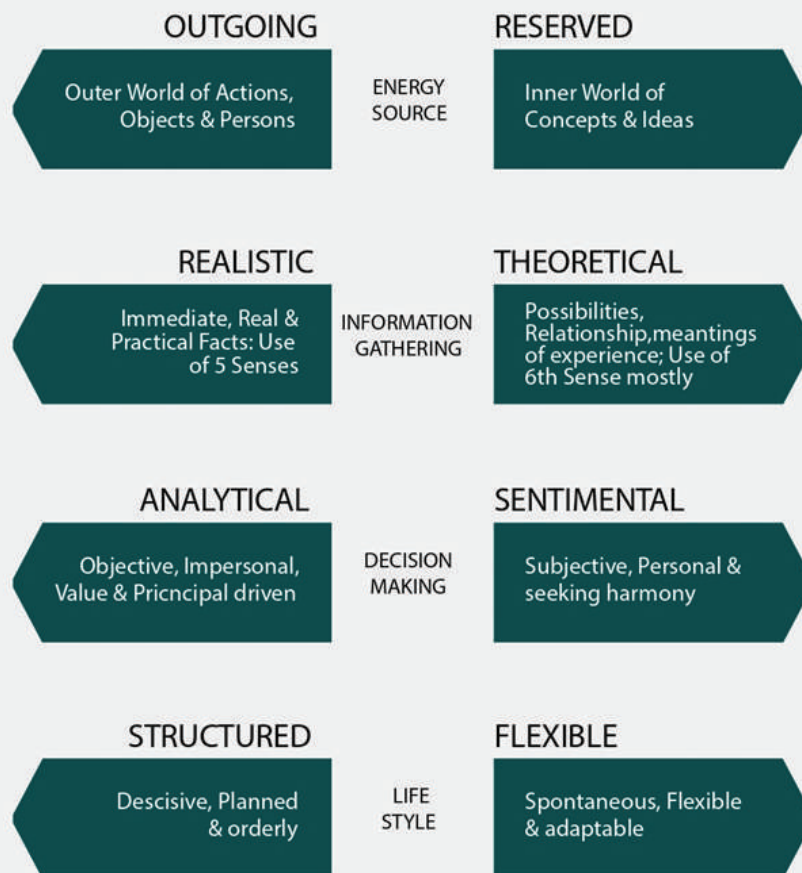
OUTGOING

Outer World of Actions, Objects & Persons

ENERGY SOURCE

RESERVED

Inner World of Concepts & Ideas

REALISTIC

Immediate, Real & Practical Facts: Use of 5 Senses

INFORMATION GATHERING

THEORETICAL

Possibilities, Relationship,meantings of experience; Use of 6th Sense mostly

ANALYTICAL

Objective, Impersonal, Value & Pricncipal driven

DECISION MAKING

SENTIMENTAL

Subjective, Personal & seeking harmony

STRUCTURED

Descisive, Planned & orderly

LIFE STYLE

FLEXIBLE

Spontaneous, Flexible & adaptable